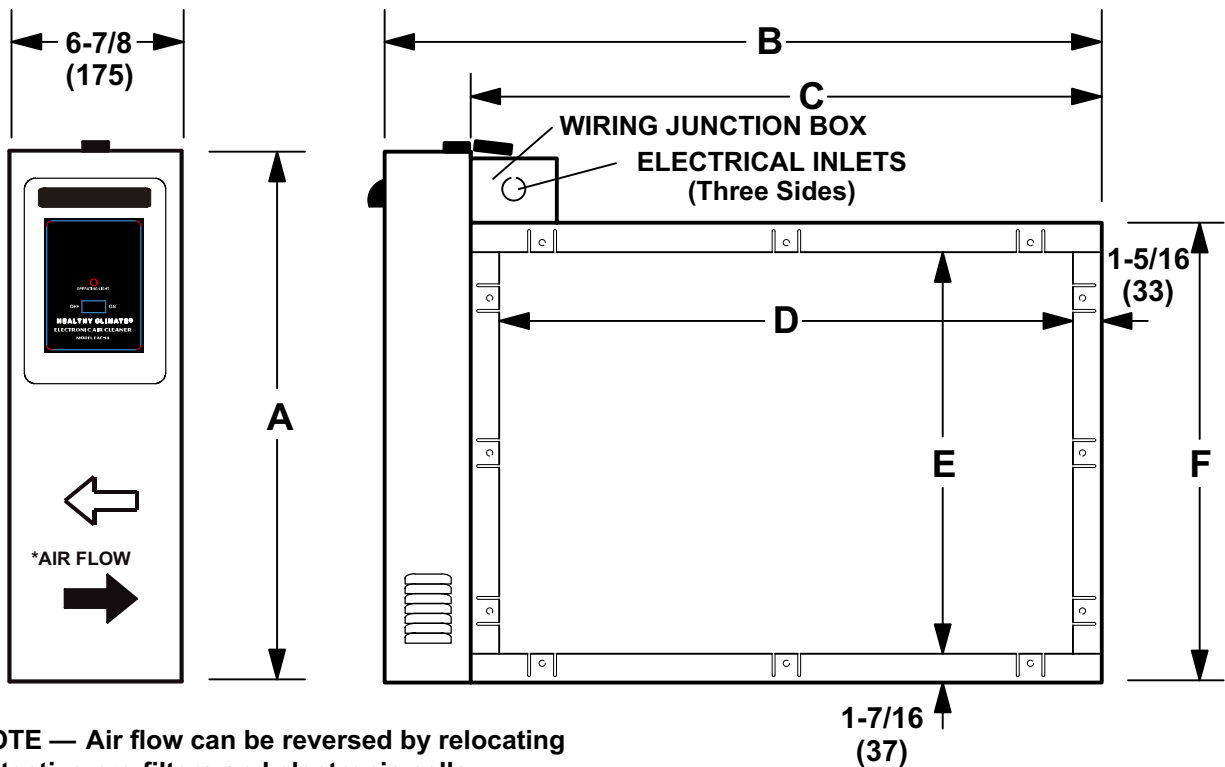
6-7/8
(175)

B

C

WIRING JUNCTION BOX

ELECTRICAL INLETS
(Three Sides)

OPERATING LIGHT

OFF ON

HEALTHY CLIMATE®
ELECTRONIC AIR CLEANER
MODEL EAC14

1-5/16
(33)

D

A

E

F

*AIR FLOW

1-7/16
(37)

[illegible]OTE — Air flow can be reversed by relocating
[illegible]tective pre-filters and electronic cells.